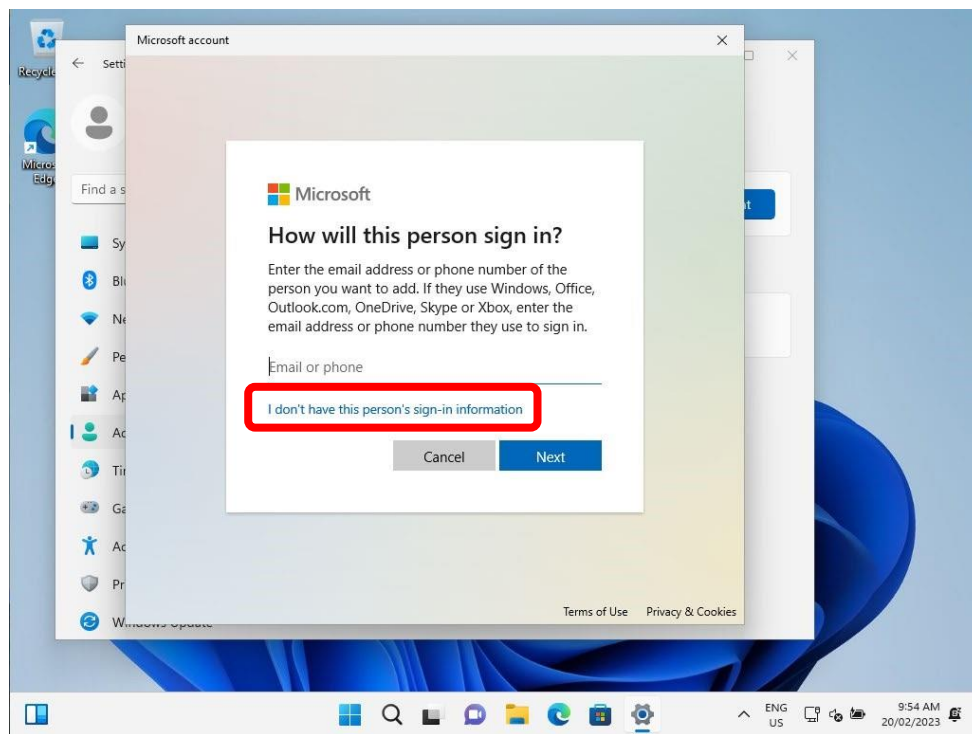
Recycle

Micros Edg

Setti

Find a s

Sy

Bl

Ne

Pe

Ap

Ac

Ti

Ga

Ac

Pr

Windows Update

Microsoft account

×

Microsoft

How will this person sign in?

Enter the email address or phone number of the person you want to add. If they use Windows, Office, Outlook.com, OneDrive, Skype or Xbox, enter the email address or phone number they use to sign in.

Email or phone

I don't have this person's sign-in information

Cancel

Next

Terms of Use

Privacy & Cookies

ENG US

9:54 AM 20/02/2023